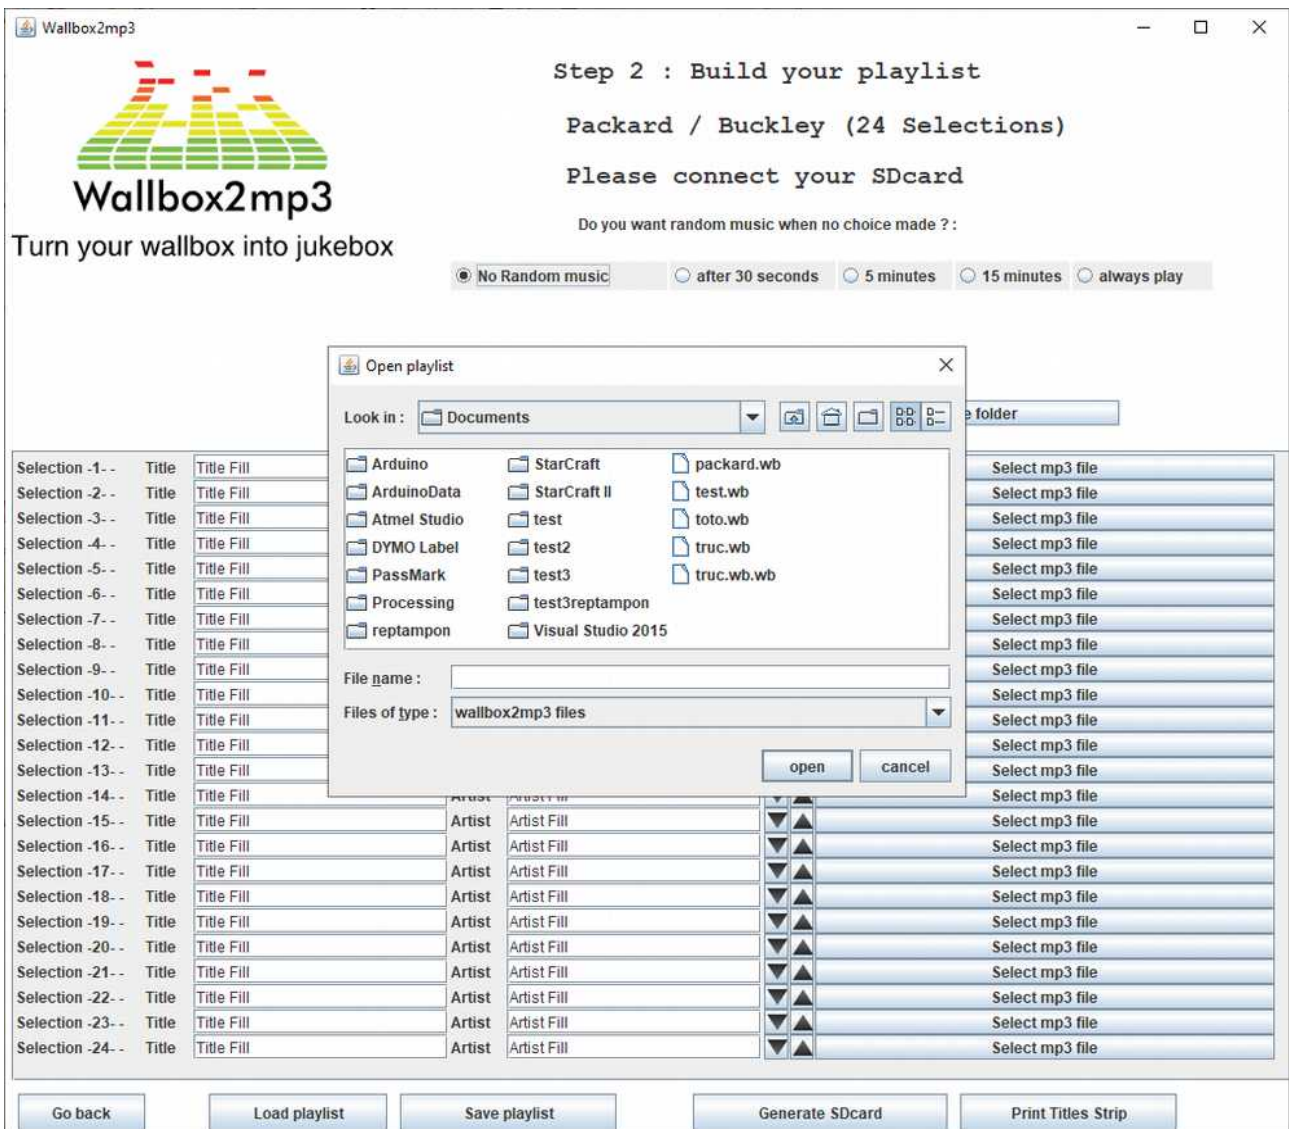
Wallbox2mp3

Wallbox2mp3
Turn your wallbox into jukebox

Step 2 : Build your playlist

Packard / Buckley (24 Selections)

Please connect your SDcard

Do you want random music when no choice made ? :

No Random music after 30 seconds 5 minutes 15 minutes always play

Open playlist

Look in : Documents

e folder

Arduino
ArduinoData
Atmel Studio
DYMO Label
PassMark
Processing
reptampon
StarCraft
StarCraft II
test
test2
test3
test3reptampon
Visual Studio 2015
packard.wb
test.wb
toto.wb
truc.wb
truc.wb.wb

File name :

Files of type : wallbox2mp3 files

open cancel

| | | | | | |
|---|---|---|---|---|---|
| Selection -1- - | Title | Title Fill | | | Select mp3 file |
| Selection -2- - | Title | Title Fill | | | Select mp3 file |
| Selection -3- - | Title | Title Fill | | | Select mp3 file |
| Selection -4- - | Title | Title Fill | | | Select mp3 file |
| Selection -5- - | Title | Title Fill | | | Select mp3 file |
| Selection -6- - | Title | Title Fill | | | Select mp3 file |
| Selection -7- - | Title | Title Fill | | | Select mp3 file |
| Selection -8- - | Title | Title Fill | | | Select mp3 file |
| Selection -9- - | Title | Title Fill | | | Select mp3 file |
| Selection -10- - | Title | Title Fill | | | Select mp3 file |
| Selection -11- - | Title | Title Fill | | | Select mp3 file |
| Selection -12- - | Title | Title Fill | | | Select mp3 file |
| Selection -13- - | Title | Title Fill | | | Select mp3 file |
| Selection -14- - | Title | Title Fill | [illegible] | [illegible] | Select mp3 file |
| Selection -15- - | Title | Title Fill | Artist | Artist Fill | Select mp3 file |
| Selection -16- - | Title | Title Fill | Artist | Artist Fill | Select mp3 file |
| Selection -17- - | Title | Title Fill | Artist | Artist Fill | Select mp3 file |
| Selection -18- - | Title | Title Fill | Artist | Artist Fill | Select mp3 file |
| Selection -19- - | Title | Title Fill | Artist | Artist Fill | Select mp3 file |
| Selection -20- - | Title | Title Fill | Artist | Artist Fill | Select mp3 file |
| Selection -21- - | Title | Title Fill | Artist | Artist Fill | Select mp3 file |
| Selection -22- - | Title | Title Fill | Artist | Artist Fill | Select mp3 file |
| Selection -23- - | Title | Title Fill | Artist | Artist Fill | Select mp3 file |
| Selection -24- - | Title | Title Fill | Artist | Artist Fill | Select mp3 file |

Go back Load playlist Save playlist Generate SDcard Print Titles Strip